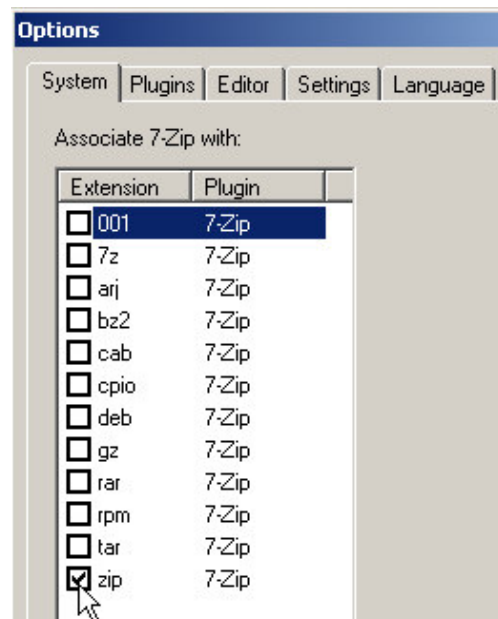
Options

System | Plugins | Editor | Settings | Language

Associate 7-Zip with:

| Extension | Plugin |
|---|---|
| 001 | 7-Zip |
| 7z | 7-Zip |
| arj | 7-Zip |
| bz2 | 7-Zip |
| cab | 7-Zip |
| cpio | 7-Zip |
| deb | 7-Zip |
| gz | 7-Zip |
| rar | 7-Zip |
| rpm | 7-Zip |
| tar | 7-Zip |
| zip | 7-Zip |